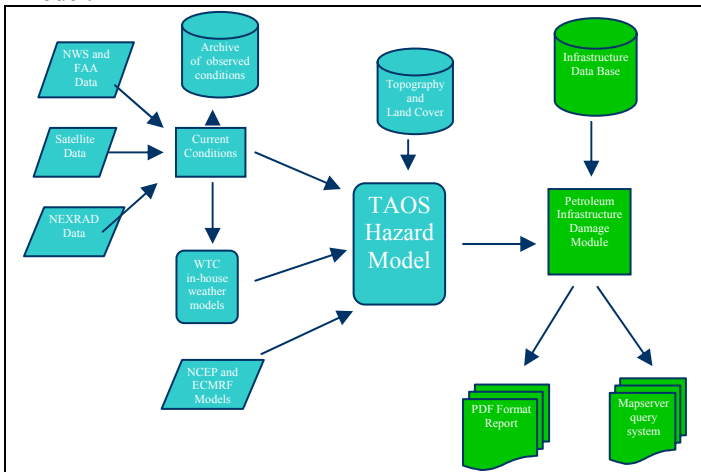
NWS and FAA Data

Satellite Data

NEXRAD Data

Archive of observed conditions

Current Conditions

WTC in-house weather models

NCEP and ECMRF Models

Topography and Land Cover

TAOS Hazard Model

Infrastructure Data Base

Petroleum Infrastructure Damage Module

PDF Format Report

Mapserver query system